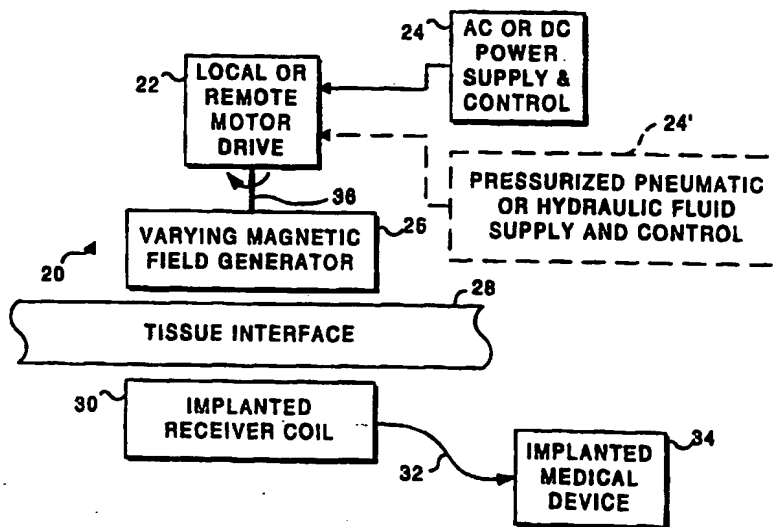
24
AC OR DC POWER SUPPLY & CONTROL

22
LOCAL OR REMOTE MOTOR DRIVE

24'
PRESSURIZED PNEUMATIC OR HYDRAULIC FLUID SUPPLY AND CONTROL

36

20

VARYING MAGNETIC FIELD GENERATOR
26

28
TISSUE INTERFACE

30
IMPLANTED RECEIVER COIL

32

IMPLANTED MEDICAL DEVICE
34